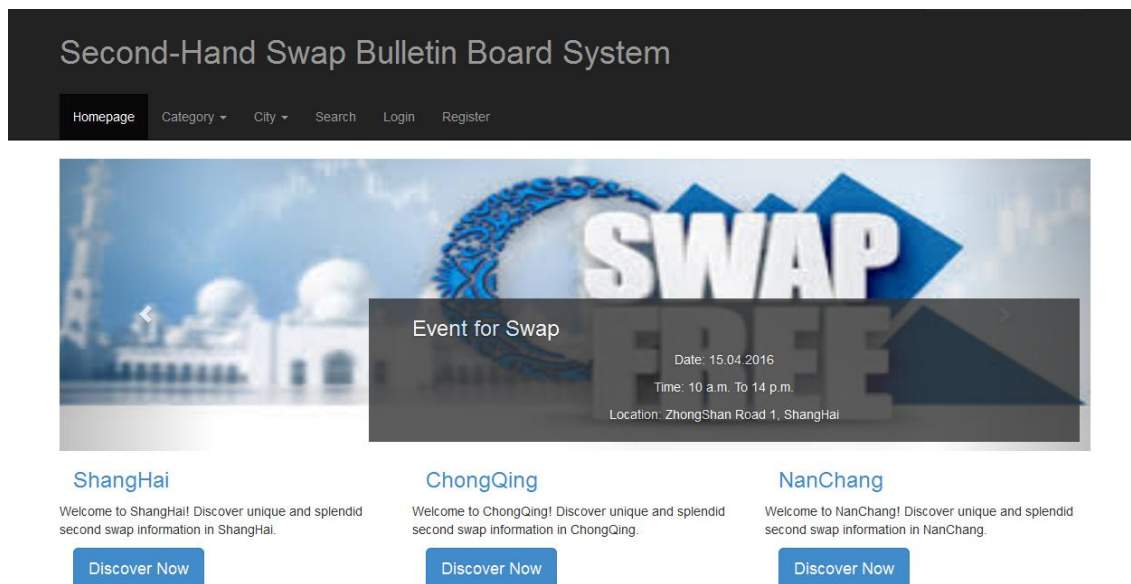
Second-Hand Swap Bulletin Board System

Homepage Category City Search Login Register

SWAP
FREE

Event for Swap

Date: 15.04.2016

Time: 10 a.m. To 14 p.m.

Location: ZhongShan Road 1, ShangHai

ShangHai

Welcome to ShangHai! Discover unique and splendid second swap information in ShangHai.

Discover Now

ChongQing

Welcome to ChongQing! Discover unique and splendid second swap information in ChongQing.

Discover Now

NanChang

Welcome to NanChang! Discover unique and splendid second swap information in NanChang.

Discover Now